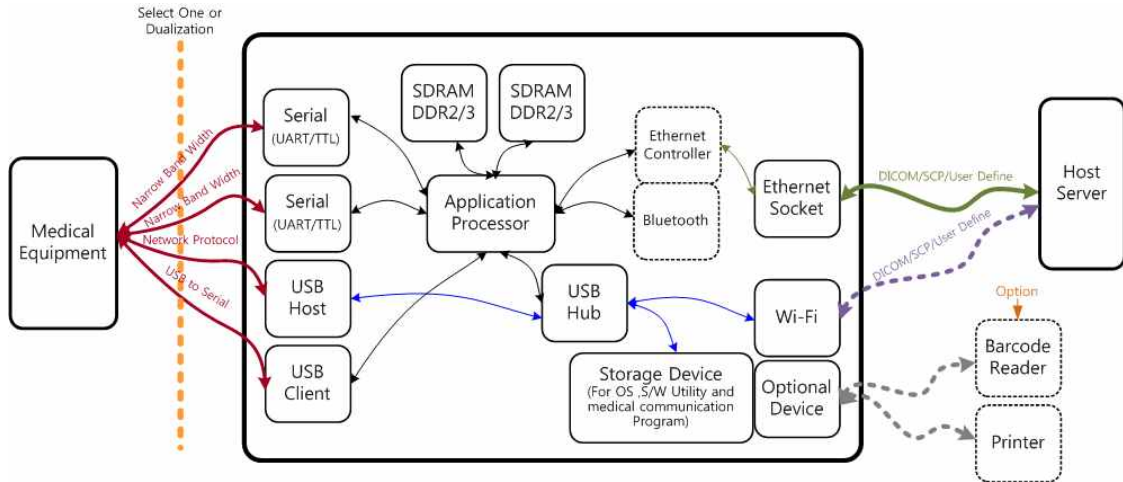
Select One or Dualization

Medical Equipment

Narrow Band Width

Narrow Band Width

Network Protocol

USB to Serial

Serial (UART/TTL)

Serial (UART/TTL)

USB Host

USB Client

SDRAM DDR2/3

SDRAM DDR2/3

Application Processor

Ethernet Controller

Bluetooth

Ethernet Socket

USB Hub

Storage Device (For OS ,S/W Utility and medical communication Program)

Wi-Fi

Optional Device

DICOM/SCP/User Define

DICOM/SCP/User Define

Host Server

Option

Barcode Reader

Printer